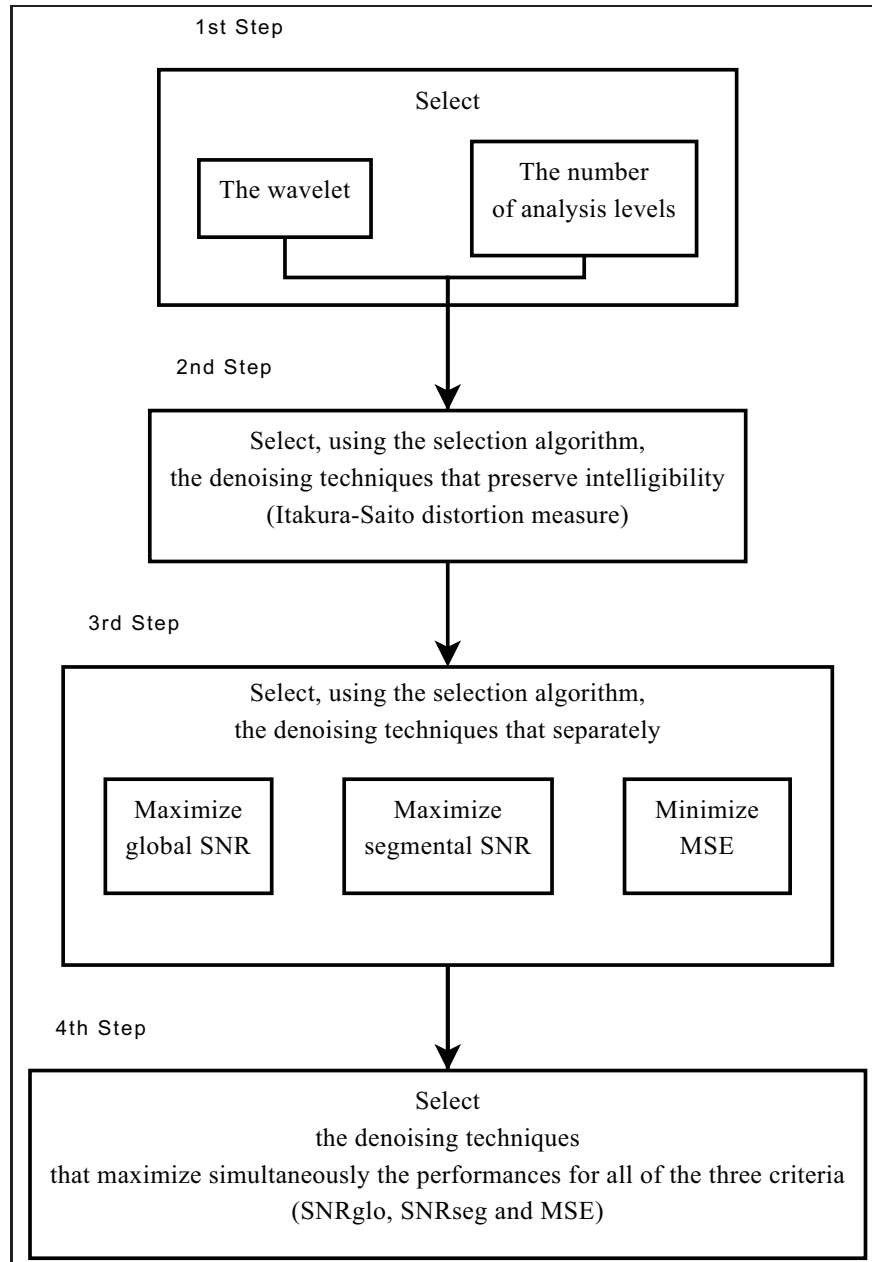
1st Step

Select

The wavelet

The number of analysis levels

2nd Step

Select, using the selection algorithm, the denoising techniques that preserve intelligibility (Itakura-Saito distortion measure)

3rd Step

Select, using the selection algorithm, the denoising techniques that separately

Maximize global SNR

Maximize segmental SNR

Minimize MSE

4th Step

Select the denoising techniques that maximize simultaneously the performances for all of the three criteria (SNRglo, SNRseg and MSE)